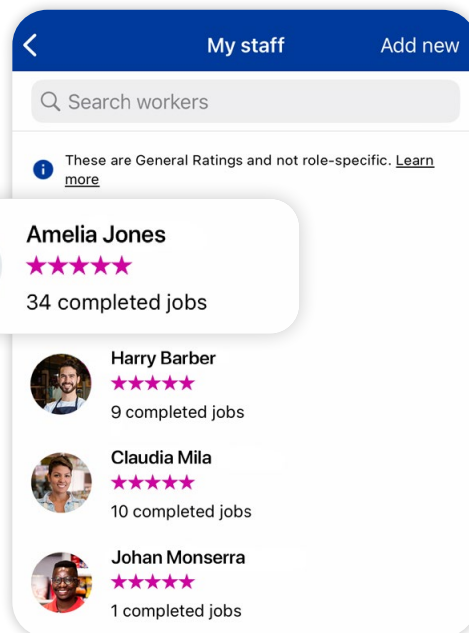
My staff
Add new

Search workers

These are General Ratings and not role-specific. Learn more

Amelia Jones
★★★★★
34 completed jobs

Harry Barber
★★★★★
9 completed jobs

Claudia Mila
★★★★★
10 completed jobs

Johan Monserra
★★★★★
1 completed jobs